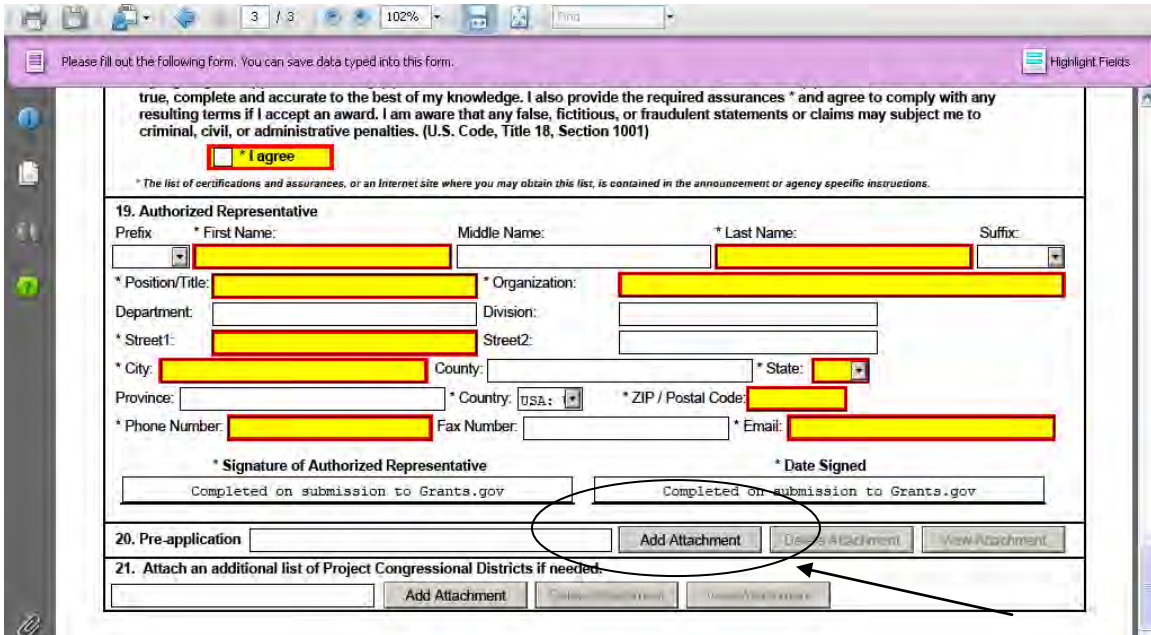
3 / 3 102% Find

Please fill out the following form. You can save data typed into this form.

Highlight Fields

true, complete and accurate to the best of my knowledge. I also provide the required assurances * and agree to comply with any resulting terms if I accept an award. I am aware that any false, fictitious, or fraudulent statements or claims may subject me to criminal, civil, or administrative penalties. (U.S. Code, Title 18, Section 1001)

* I agree

* The list of certifications and assurances, or an Internet site where you may obtain this list, is contained in the announcement or agency specific instructions.

19. Authorized Representative

Prefix * First Name: Middle Name: * Last Name: Suffix:

* Position/Title: * Organization:

Department: Division:

* Street1: Street2:

* City: County: * State:

Province: * Country: USA: * ZIP / Postal Code:

* Phone Number: Fax Number: * Email:

* Signature of Authorized Representative

* Date Signed

Completed on submission to Grants.gov

Completed on submission to Grants.gov

20. Pre-application

Add Attachment Delete Attachment View Attachment

21. Attach an additional list of Project Congressional Districts if needed.

Add Attachment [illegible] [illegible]